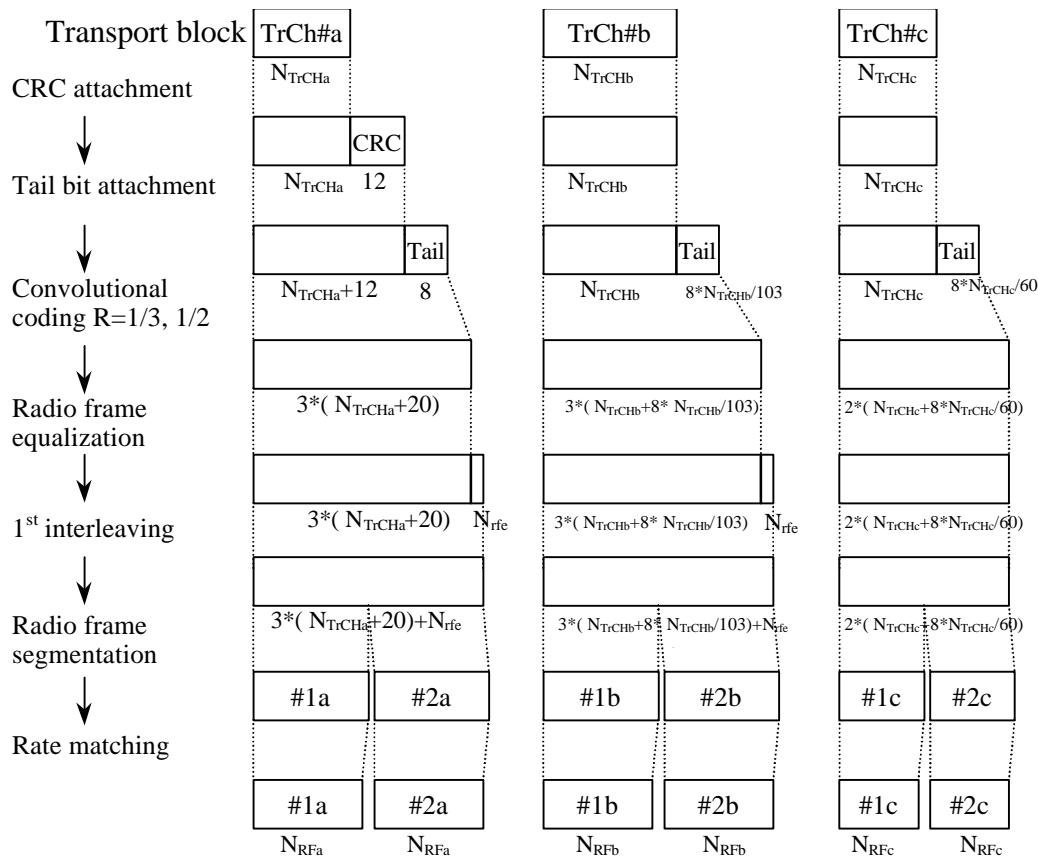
Transport block

TrCh#a
$N_{TrCHa}$

TrCh#b
$N_{TrCHb}$

TrCh#c
$N_{TrCHc}$

CRC attachment

CRC
$N_{TrCHa}$ 12

$N_{TrCHb}$

$N_{TrCHc}$

Tail bit attachment

Tail
$N_{TrCHa}+12$ 8

Tail
$N_{TrCHb}$ $8*N_{TrCHb}/103$

Tail
$N_{TrCHc}$ $8*N_{TrCHc}/60$

Convolutional coding R=1/3, 1/2

$3*(N_{TrCHa}+20)$

$3*(N_{TrCHb}+8*N_{TrCHb}/103)$

$2*(N_{TrCHc}+8*N_{TrCHc}/60)$

Radio frame equalization

$3*(N_{TrCHa}+20)$ $N_{rfe}$

$3*(N_{TrCHb}+8*N_{TrCHb}/103)$ $N_{rfe}$

$2*(N_{TrCHc}+8*N_{TrCHc}/60)$

1$^{st}$ interleaving

$3*(N_{TrCHa}+20)+N_{rfe}$

$3*(N_{TrCHb}+8*N_{TrCHb}/103)+N_{rfe}$

$2*(N_{TrCHc}+8*N_{TrCHc}/60)$

Radio frame segmentation

#1a #2a

#1b #2b

#1c #2c

Rate matching

#1a #2a

#1b #2b

#1c #2c

$N_{RFa}$ $N_{RFa}$ $N_{RFb}$ $N_{RFb}$ $N_{RFc}$ $N_{RFc}$